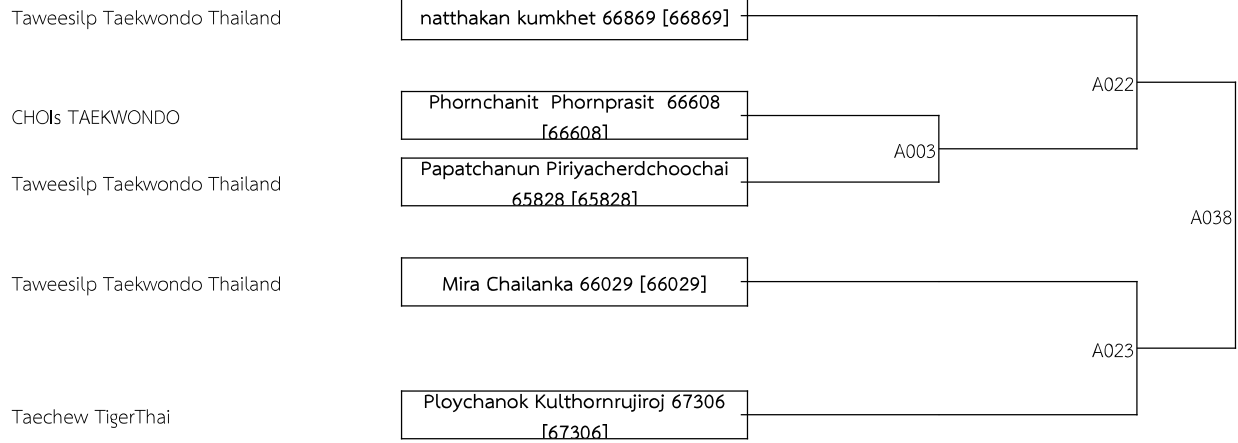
Taweesilp Taekwondo Thailand

natthakan kumkhet 66869 [66869]

A022

CHOIs TAEKWONDO

Phornchanit Phornprasit 66608 [66608]

A003

Taweesilp Taekwondo Thailand

Papatchanun Piriyacherdchoochai 65828 [65828]

A038

Taweesilp Taekwondo Thailand

Mira Chailanka 66029 [66029]

A023

Taechew TigerThai

Ploychanok Kulthornrujiroj 67306 [67306]